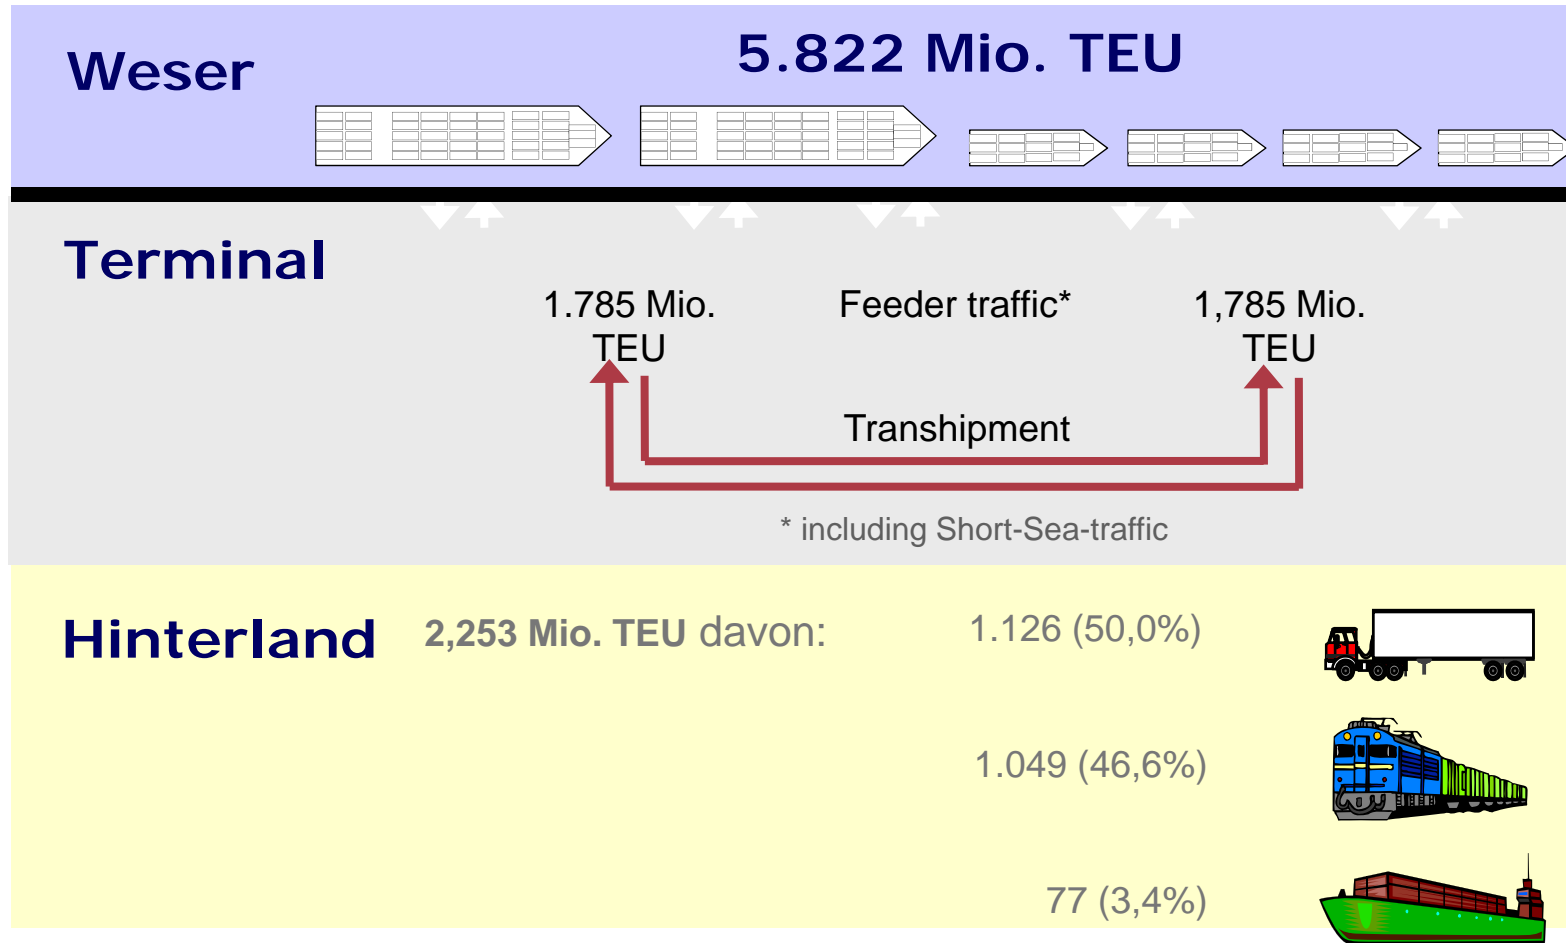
Weser

5.822 Mio. TEU

Terminal

1.785 Mio. TEU

Feeder traffic*

1,785 Mio. TEU

Transhipment

* including Short-Sea-traffic

Hinterland

2,253 Mio. TEU davon:

1.126 (50,0%)

1.049 (46,6%)

77 (3,4%)